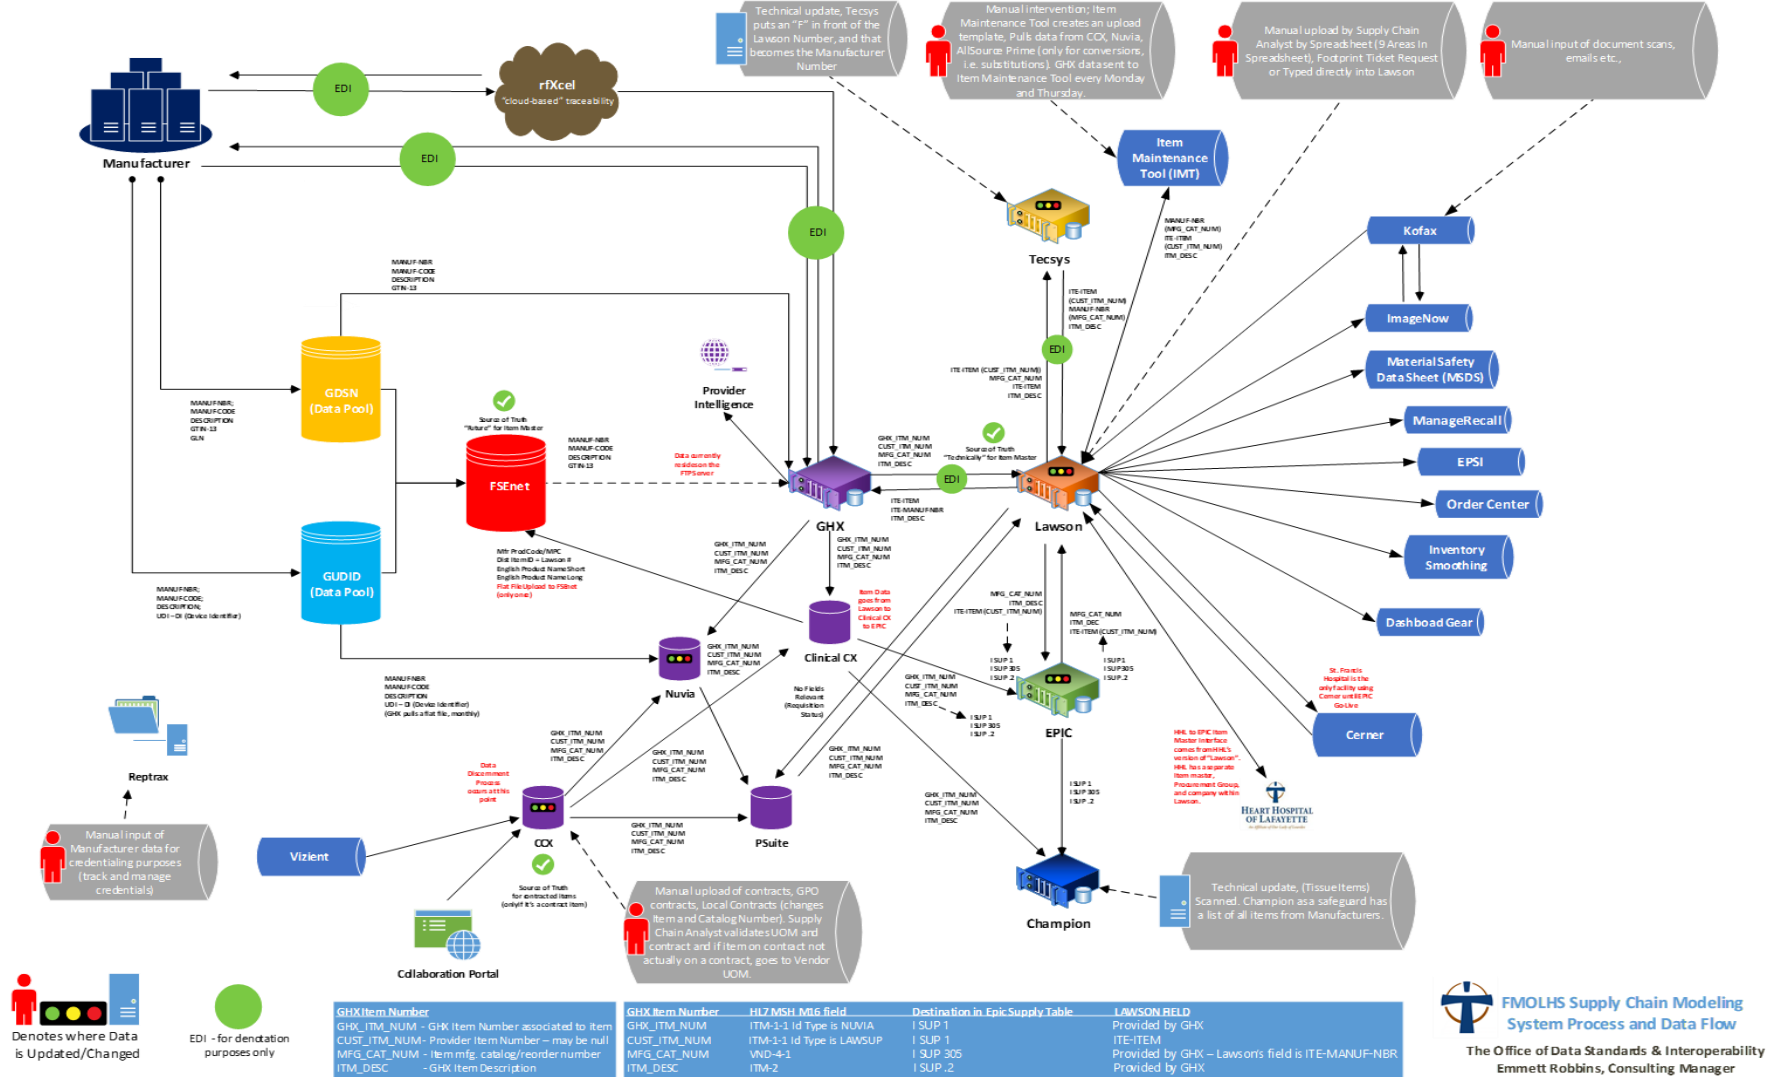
Technical update, Tecsys puts an "F" in front of the Lawson Number, and that becomes the Manufacturer Number

Manual intervention; Item Maintenance Tool creates an upload template, Pulls data from CCX, Nuvia, AllSource Prime (only for conversions, i.e. substitutions). GHX data sent to Item Maintenance Tool every Monday and Thursday.

Manual upload by Supply Chain Analyst by Spreadsheet (9 Areas In Spreadsheet), Footprint Ticket Request or Typed directly into Lawson

Manual input of document scans, emails etc.,

EDI

rfXcel
"cloud-based" traceability

Manufacturer

EDI

EDI

Item Maintenance Tool (IMT)

Tecsys

Kofax

ImageNow

Material Safety Data Sheet (MSDS)

ManageRecall

EPSI

Order Center

Inventory Smoothing

Dashboard Gear

Cerner

MANUF-NBR
MANUF-CODE
DESCRIPTION
GTIN-13

GDSN (Data Pool)

MANUF-NBR;
MANUF-CODE
DESCRIPTION
GTIN-13
GLN

Source of Truth "future" for Item Master

FSEnet

MANUF-NBR
MANUF-CODE
DESCRIPTION
GTIN-13

Data currently resides on the FTP server

Provider Intelligence

GHX

EDI

Lawson

Source of Truth "Technically" for Item Master

GUDID (Data Pool)

MANUF-NBR;
MANUF-CODE;
DESCRIPTION;
UDI – DI (Device Identifier)

Mfr ProdCode/MPC
Dist ItemID = Lawson #
English Product Name Short
English Product Name Long
Flat File Upload to FSEnet (only once)

Nuvia

Clinical CX

Item Data goes from Lawson to Clinical CX to EPIC

EPIC

MANUF-NBR
MANUF-CODE
DESCRIPTION
UDI – DI (Device Identifier)
(GHX pulls a flat file, monthly)

Reptrax

Manual input of Manufacturer data for credentialing purposes (track and manage credentials)

Vizient

Data Disconnect Process occurs at this point

CCX

Source of Truth for contracted items (only if it's a contract item)

PSuite

Collaboration Portal

Manual upload of contracts, GPO contracts, Local Contracts (changes Item and Catalog Number). Supply Chain Analyst validates UOM and contract and if item on contract not actually on a contract, goes to Vendor UOM.

Champion

Technical update, (Tissue Items) Scanned. Champion as a safeguard has a list of all items from Manufacturers.

St. Francis Hospital is the only facility using Cerner until EPIC Go-Live

HHL to EPIC Item Master interface comes from HHL's version of "Lawson". HHL has a separate item master, Procurement Group, and company within Lawson.

HEART HOSPITAL OF LAFAYETTE

Denotes where Data is Updated/Changed

EDI - for denotation purposes only

| GHX Item Number |
|---|
| GHX_ITM_NUM - GHX Item Number associated to item |
| CUST_ITM_NUM - Provider Item Number – may be null |
| MFG_CAT_NUM - Item mfg. catalog/reorder number |
| ITM_DESC - GHX Item Description |

| GHX Item Number | HL7 MSH M16 field | Destination in Epic Supply Table | LAWSON FIELD |
|---|---|---|---|
| GHX_ITM_NUM | ITM-1-1 Id Type is NUVIA | I SUP 1 | Provided by GHX |
| CUST_ITM_NUM | ITM-1-1 Id Type is LAWSUP | I SUP 1 | ITE-ITEM |
| MFG_CAT_NUM | VND-4-1 | I SUP 305 | Provided by GHX – Lawson's field is ITE-MANUF-NBR |
| ITM_DESC | ITM-2 | I SUP .2 | Provided by GHX |

FMOLHS Supply Chain Modeling
System Process and Data Flow
The Office of Data Standards & Interoperability
Emmett Robbins, Consulting Manager